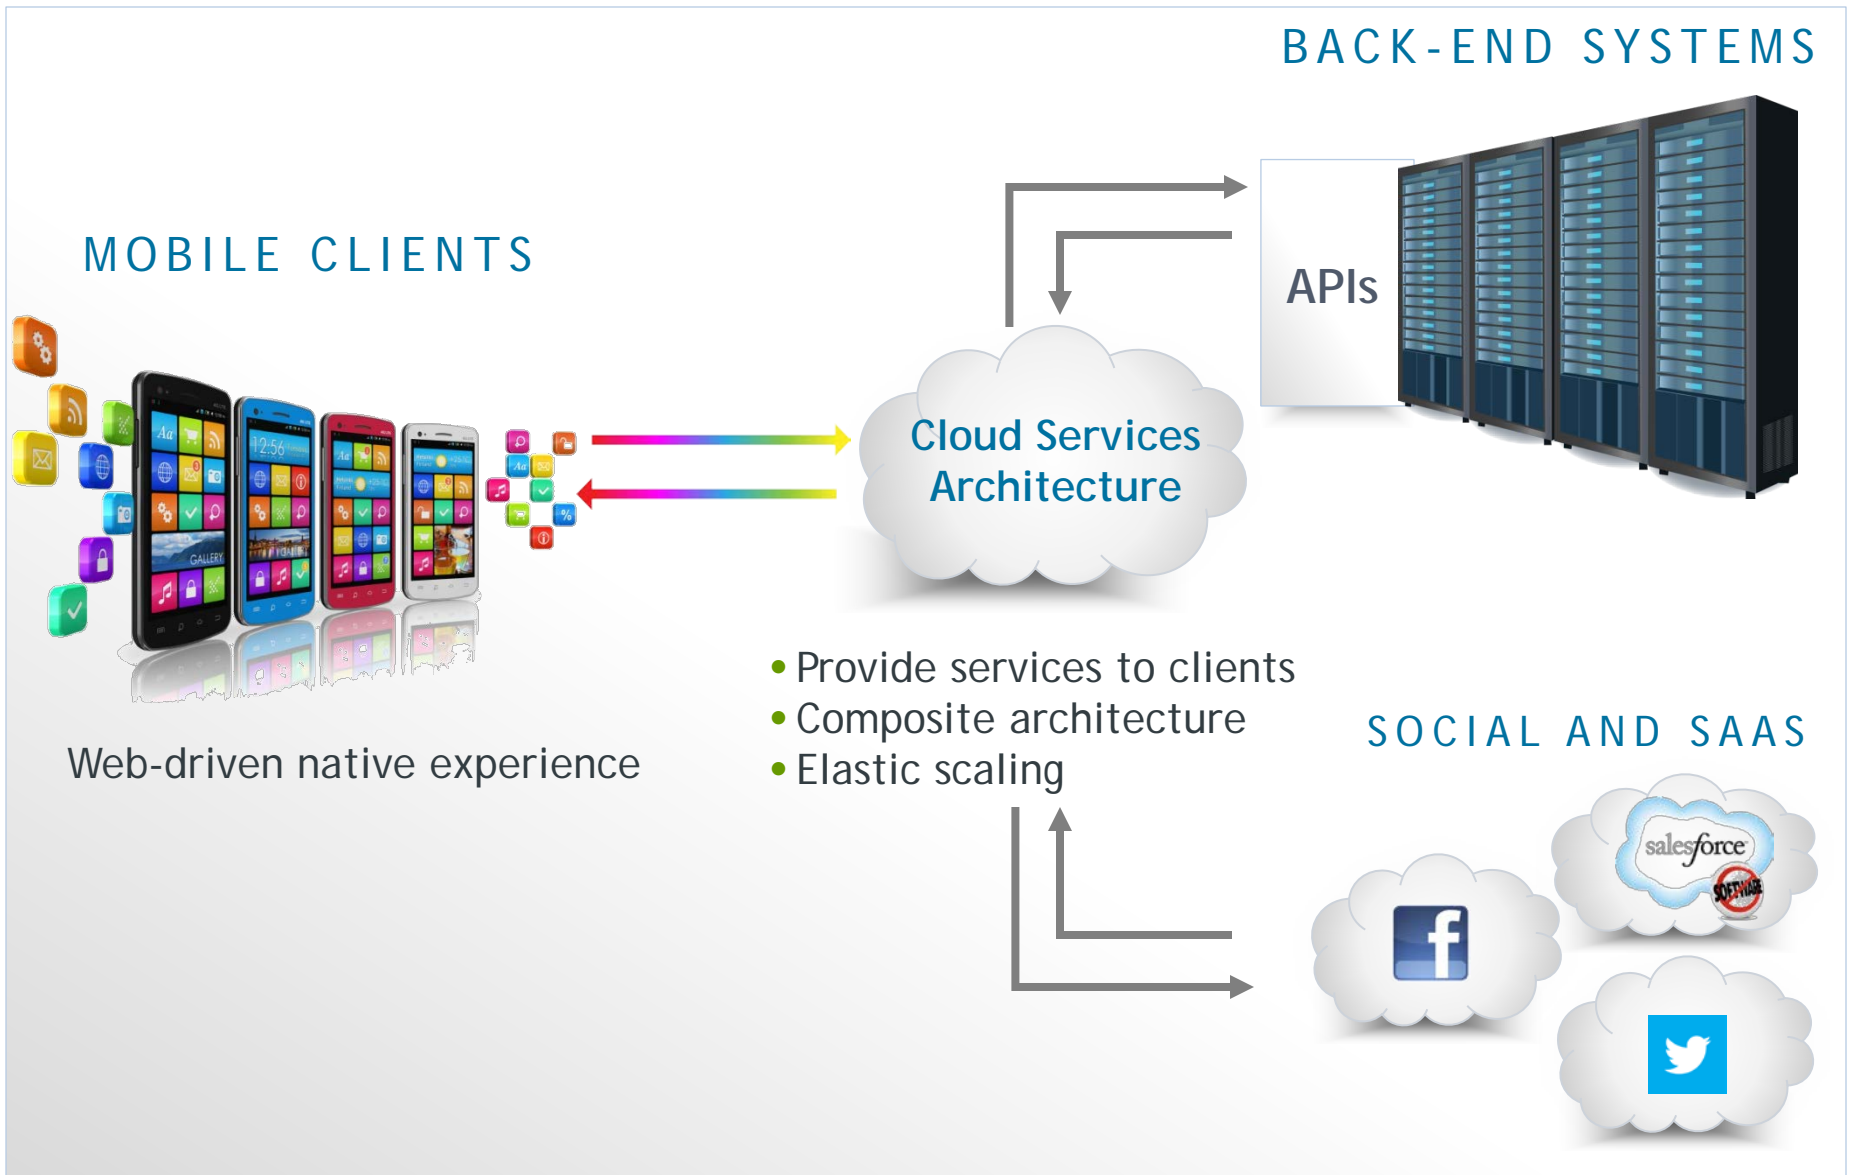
BACK-END SYSTEMS

MOBILE CLIENTS

APIs

Cloud Services Architecture

Web-driven native experience

- Provide services to clients
- Composite architecture
- Elastic scaling

SOCIAL AND SAAS

salesforce

SOFTWARE

f